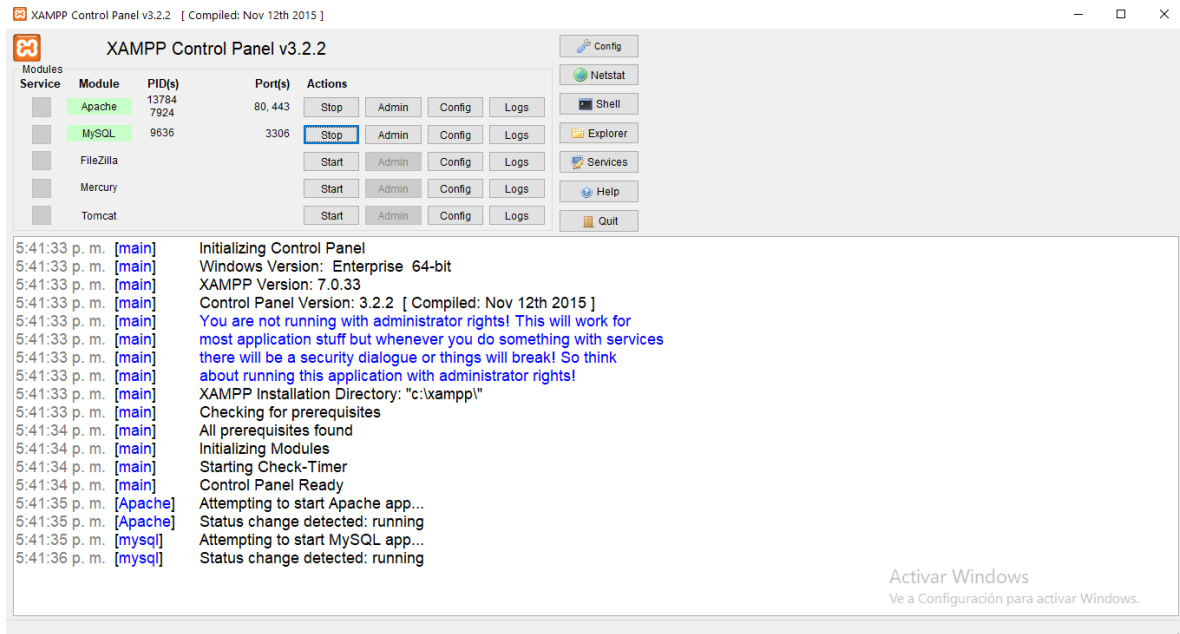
XAMPP Control Panel v3.2.2 [ Compiled: Nov 12th 2015 ]

XAMPP Control Panel v3.2.2

Config
Netstat
Shell
Explorer
Services
Help
Quit

Modules

| Service | Module | PID(s) | Port(s) | Actions | | | |
|---|---|---|---|---|---|---|---|
| | Apache | 13784 7924 | 80, 443 | Stop | Admin | Config | Logs |
| | MySQL | 9636 | 3306 | Stop | Admin | Config | Logs |
| | FileZilla | | | Start | Admin | Config | Logs |
| | Mercury | | | Start | Admin | Config | Logs |
| | Tomcat | | | Start | Admin | Config | Logs |

5:41:33 p. m. [main] Initializing Control Panel
5:41:33 p. m. [main] Windows Version: Enterprise 64-bit
5:41:33 p. m. [main] XAMPP Version: 7.0.33
5:41:33 p. m. [main] Control Panel Version: 3.2.2 [ Compiled: Nov 12th 2015 ]
5:41:33 p. m. [main] You are not running with administrator rights! This will work for
5:41:33 p. m. [main] most application stuff but whenever you do something with services
5:41:33 p. m. [main] there will be a security dialogue or things will break! So think
5:41:33 p. m. [main] about running this application with administrator rights!
5:41:33 p. m. [main] XAMPP Installation Directory: "c:\xampp\"
5:41:33 p. m. [main] Checking for prerequisites
5:41:34 p. m. [main] All prerequisites found
5:41:34 p. m. [main] Initializing Modules
5:41:34 p. m. [main] Starting Check-Timer
5:41:34 p. m. [main] Control Panel Ready
5:41:35 p. m. [Apache] Attempting to start Apache app...
5:41:35 p. m. [Apache] Status change detected: running
5:41:35 p. m. [mysql] Attempting to start MySQL app...
5:41:36 p. m. [mysql] Status change detected: running

Activar Windows
Ve a Configuración para activar Windows.